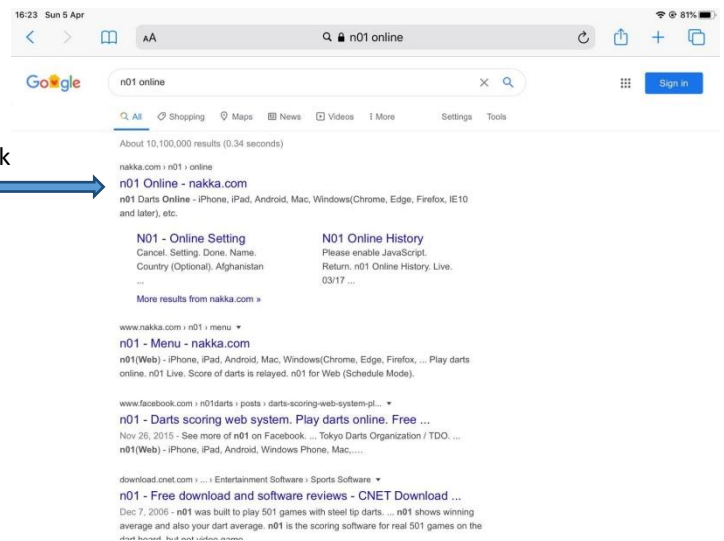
16:23 Sun 5 Apr

81%

AA

n01 online

Google

n01 online

Sign in

All Shopping Maps News Videos More Settings Tools

About 10,100,000 results (0.34 seconds)

k

nakka.com › n01 › online

n01 Online - nakka.com

n01 Darts Online - iPhone, iPad, Android, Mac, Windows(Chrome, Edge, Firefox, IE10 and later), etc.

N01 - Online Setting
Cancel. Setting. Done. Name. Country (Optional). Afghanistan ...

N01 Online History
Please enable JavaScript. Return. n01 Online History. Live. 03/17 ...

More results from nakka.com »

www.nakka.com › n01 › menu ▾

n01 - Menu - nakka.com

n01(Web) - iPhone, iPad, Android, Mac, Windows(Chrome, Edge, Firefox, ... Play darts online. n01 Live. Score of darts is relayed. n01 for Web (Schedule Mode).

www.facebook.com › n01darts › posts › darts-scoring-web-system-pl... ▾

n01 - Darts scoring web system. Play darts online. Free ...

Nov 26, 2015 - See more of n01 on Facebook. ... Tokyo Darts Organization / TDO. ... n01(Web) - iPhone, iPad, Android, Windows Phone, Mac,....

download.cnet.com › ... › Entertainment Software › Sports Software ▾

n01 - Free download and software reviews - CNET Download ...

Dec 7, 2006 - n01 was built to play 501 games with steel tip darts. ... n01 shows winning average and also your dart average. n01 is the scoring software for real 501 games on the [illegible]